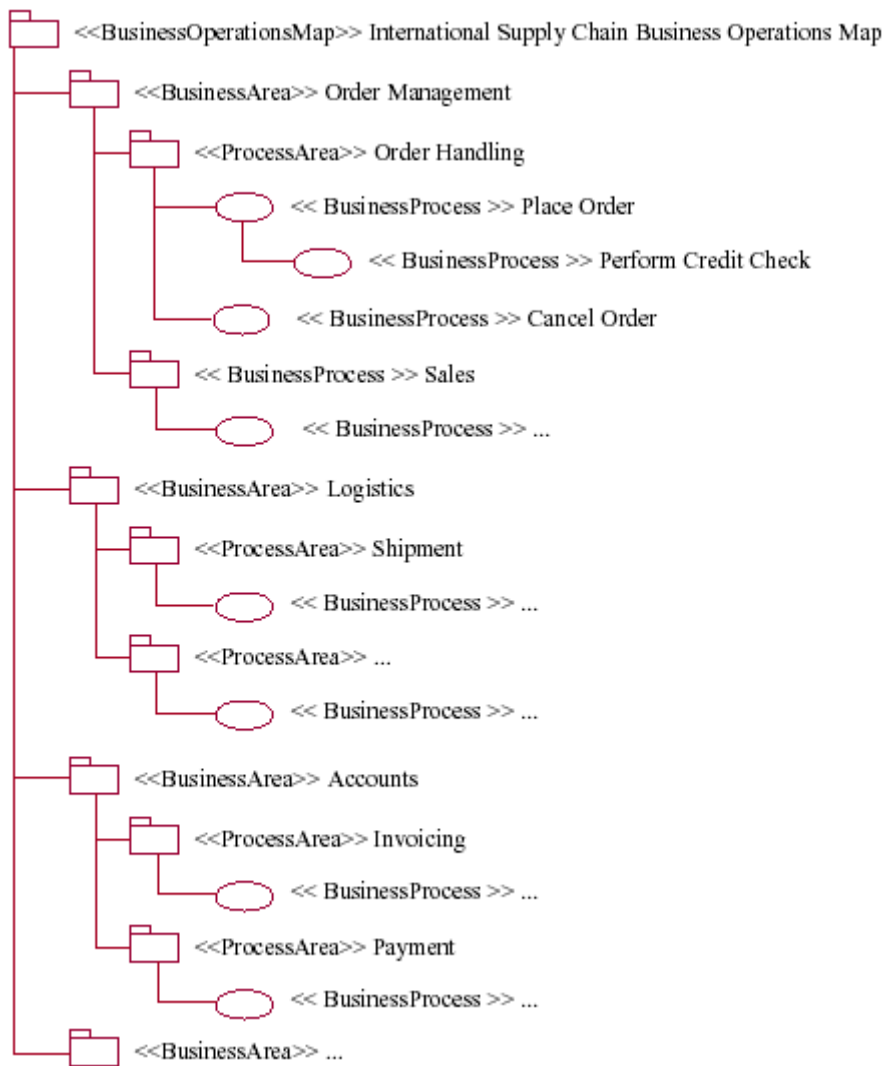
<<BusinessOperationsMap>> International Supply Chain Business Operations Map

<<BusinessArea>> Order Management

<<ProcessArea>> Order Handling

<< BusinessProcess >> Place Order

<< BusinessProcess >> Perform Credit Check

<< BusinessProcess >> Cancel Order

<< BusinessProcess >> Sales

<< BusinessProcess >> ...

<<BusinessArea>> Logistics

<<ProcessArea>> Shipment

<< BusinessProcess >> ...

<<ProcessArea>> ...

<< BusinessProcess >> ...

<<BusinessArea>> Accounts

<<ProcessArea>> Invoicing

<< BusinessProcess >> ...

<<ProcessArea>> Payment

<< BusinessProcess >> ...

<<BusinessArea>> ...